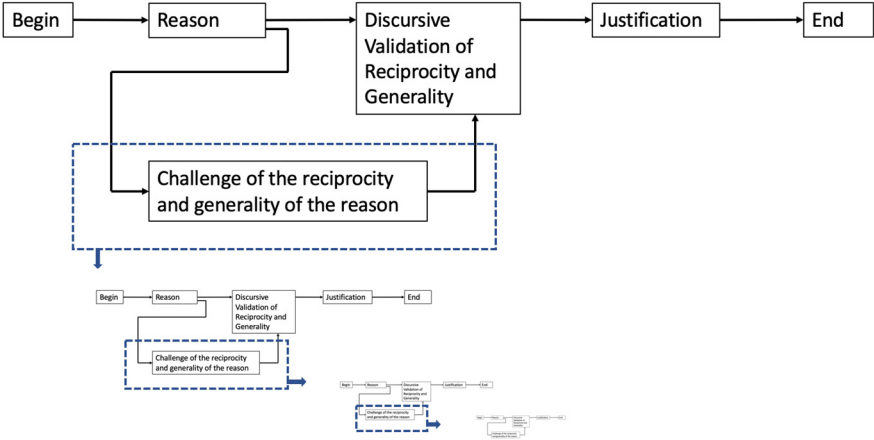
Begin

Reason

Discursive Validation of Reciprocity and Generality

Justification

End

Challenge of the reciprocity and generality of the reason

Begin

Reason

Discursive Validation of Reciprocity and Generality

Justification

End

Challenge of the reciprocity and generality of the reason

Begin

Reason

Discursive Validation of Reciprocity and Generality

Justification

End

Challenge of the reciprocity and generality of the reason

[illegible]